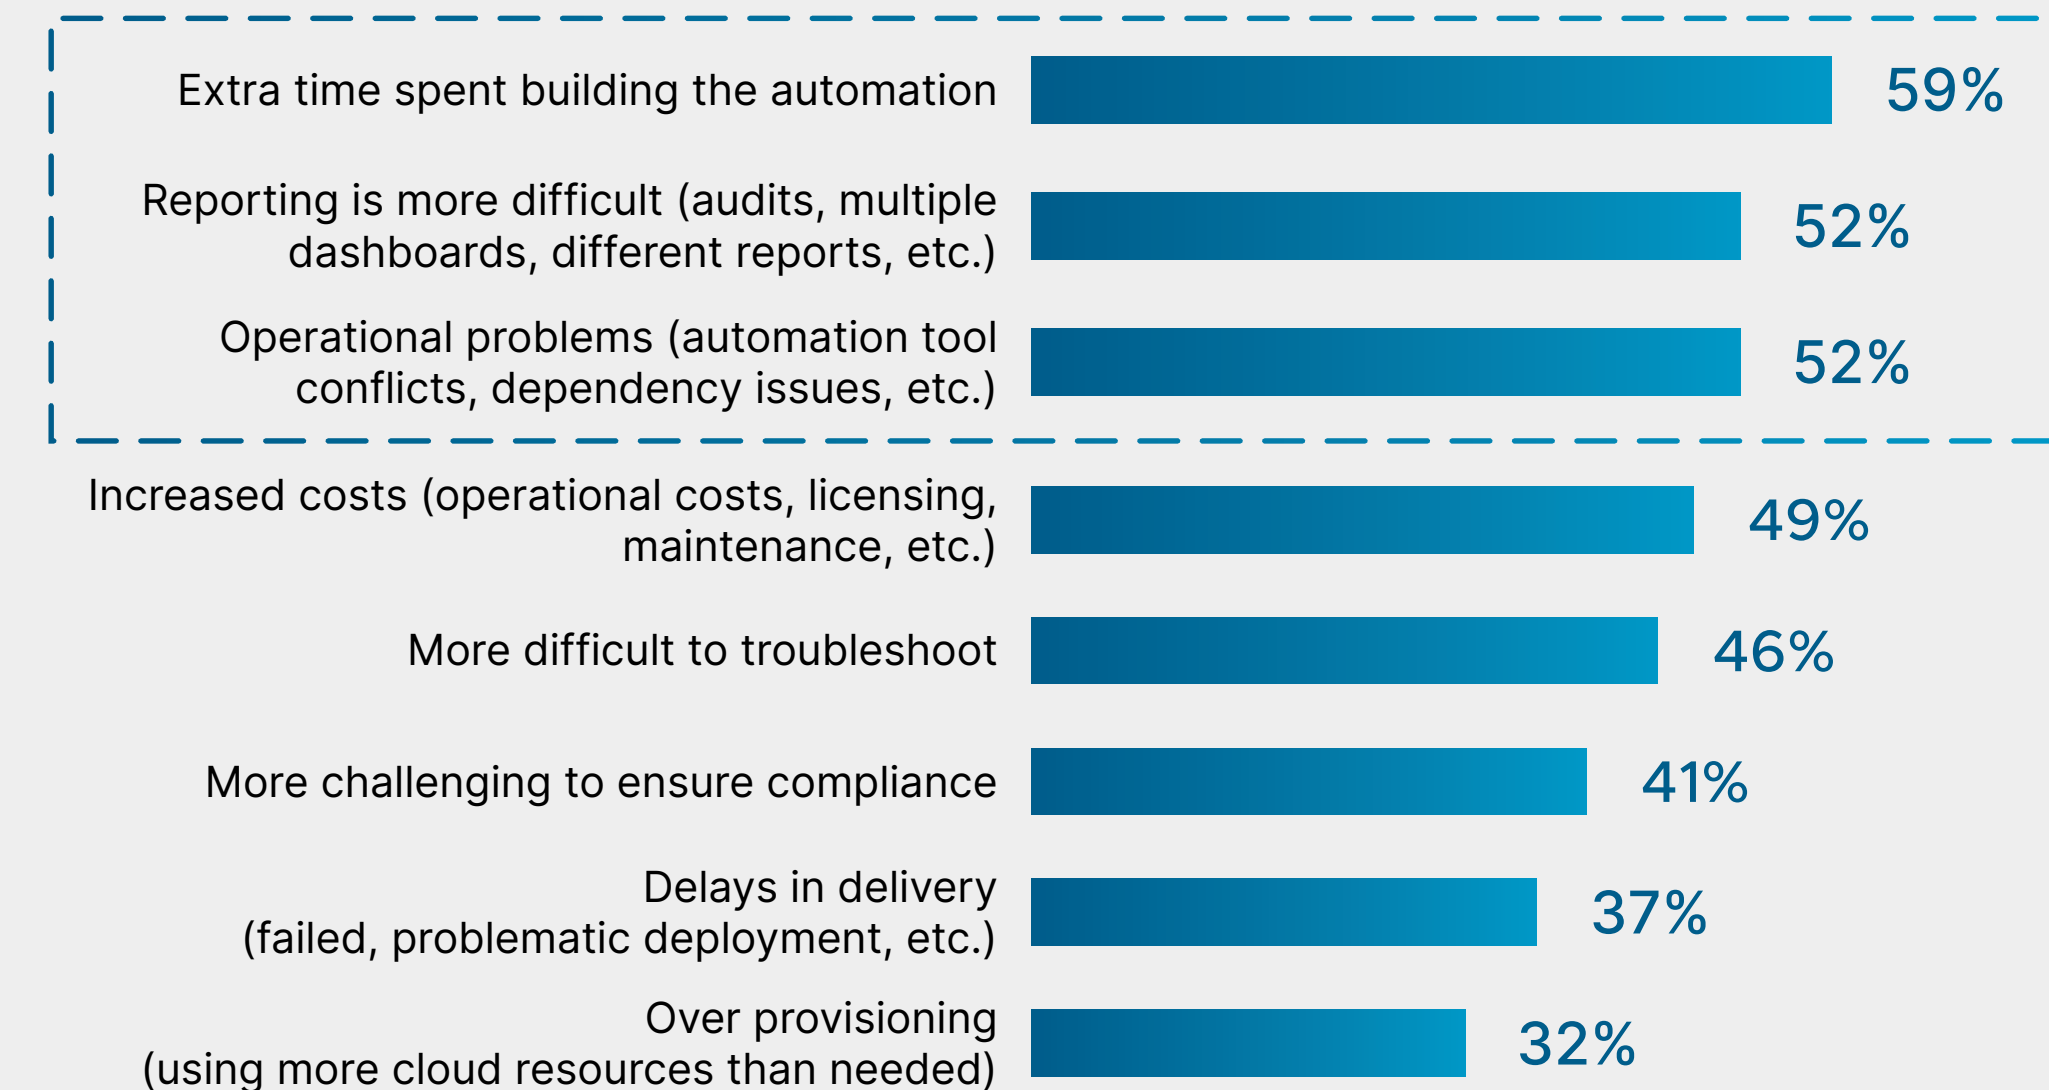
Extra time spent building the automation 59%

Reporting is more difficult (audits, multiple dashboards, different reports, etc.) 52%

Operational problems (automation tool conflicts, dependency issues, etc.) 52%

Increased costs (operational costs, licensing, maintenance, etc.) 49%

More difficult to troubleshoot 46%

More challenging to ensure compliance 41%

Delays in delivery (failed, problematic deployment, etc.) 37%

Over provisioning (using more cloud resources than needed) 32%